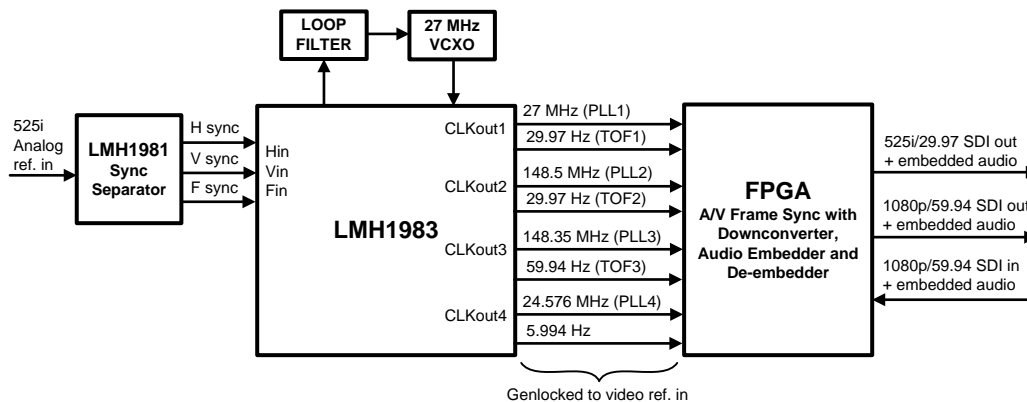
LOOP FILTER

27 MHz VCXO

525i Analog ref. in

LMH1981 Sync Separator

H sync
V sync
F sync

Hin
Vin
Fin

LMH1983

CLKout1
CLKout2
CLKout3
CLKout4

27 MHz (PLL1)
29.97 Hz (TOF1)
148.5 MHz (PLL2)
29.97 Hz (TOF2)
148.35 MHz (PLL3)
59.94 Hz (TOF3)
24.576 MHz (PLL4)
5.994 Hz

Genlocked to video ref. in

FPGA
A/V Frame Sync with Downconverter, Audio Embedder and De-embedder

525i/29.97 SDI out + embedded audio
1080p/59.94 SDI out + embedded audio
1080p/59.94 SDI in + embedded audio